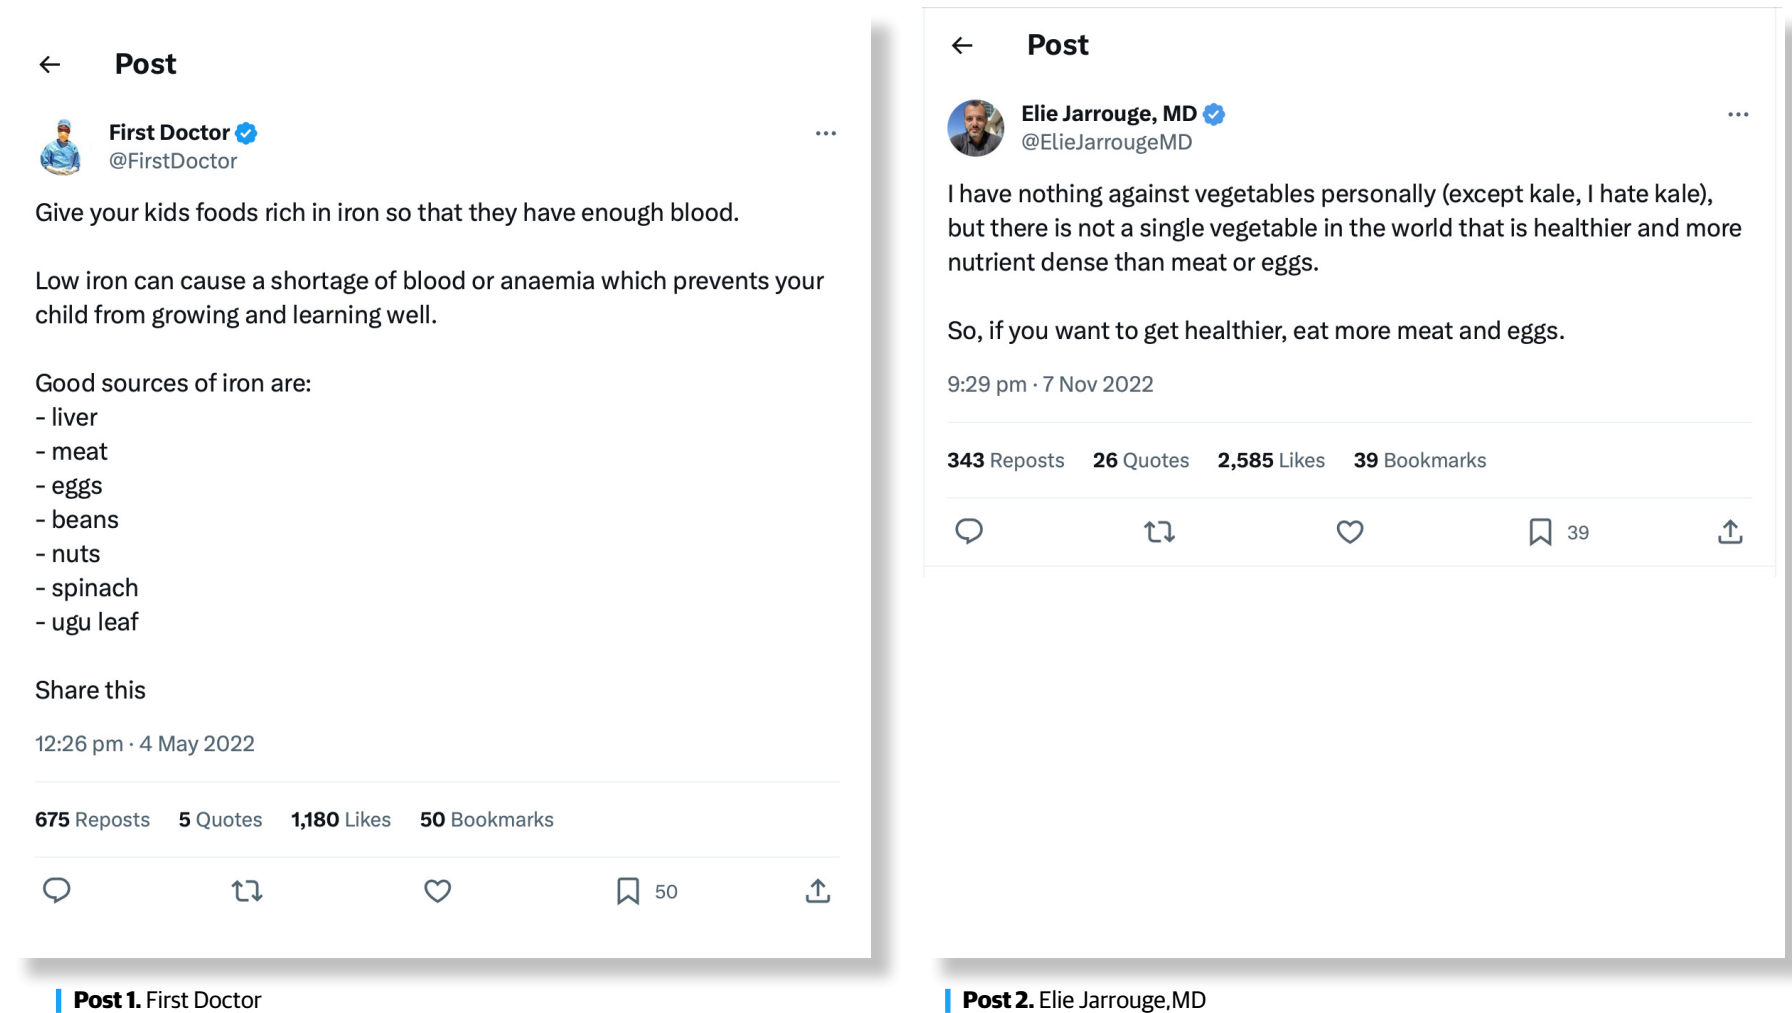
Post

First Doctor
@FirstDoctor

Give your kids foods rich in iron so that they have enough blood.

Low iron can cause a shortage of blood or anaemia which prevents your child from growing and learning well.

Good sources of iron are:
- liver
- meat
- eggs
- beans
- nuts
- spinach
- ugu leaf

Share this

12:26 pm · 4 May 2022

675 Reposts 5 Quotes 1,180 Likes 50 Bookmarks

50

Post 1. First Doctor

Post

Elie Jarrouge, MD
@ElieJarrougeMD

I have nothing against vegetables personally (except kale, I hate kale), but there is not a single vegetable in the world that is healthier and more nutrient dense than meat or eggs.

So, if you want to get healthier, eat more meat and eggs.

9:29 pm · 7 Nov 2022

343 Reposts 26 Quotes 2,585 Likes 39 Bookmarks

39

Post 2. Elie Jarrouge,MD